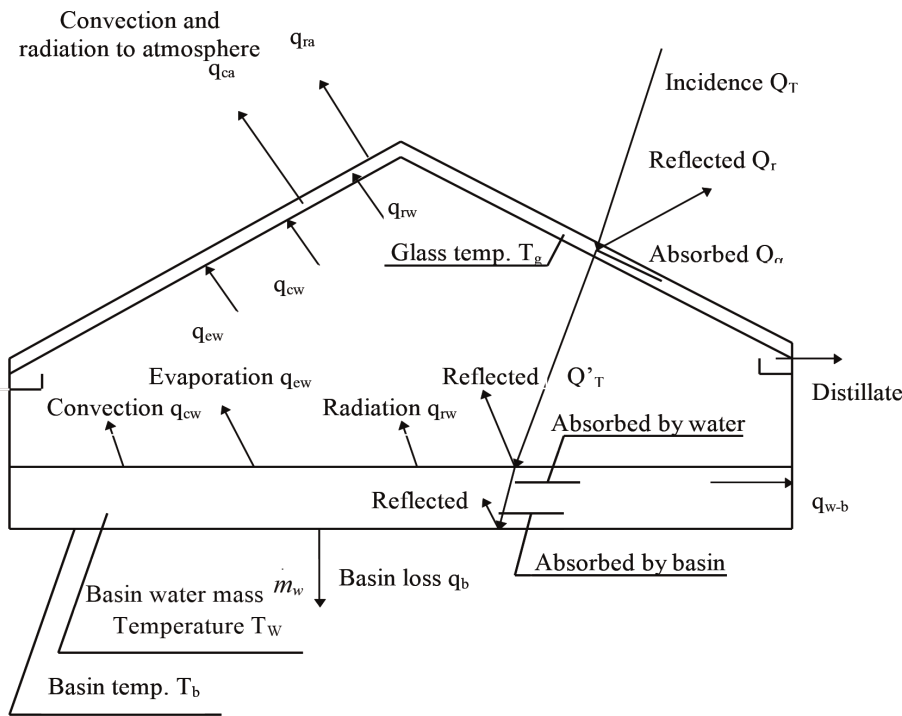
Convection and radiation to atmosphere

$q_{ra}$

$q_{ca}$

Incidence $Q_T$

Reflected $Q_r$

$q_{rw}$

Glass temp. $T_g$

Absorbed $Q_g$

$q_{cw}$

$q_{ew}$

Evaporation $q_{ew}$

Reflected

$Q'_T$

Distillate

Convection $q_{cw}$

Radiation $q_{rw}$

Absorbed by water

Reflected

$q_{w-b}$

Absorbed by basin

Basin water mass $\dot{m}_w$

Basin loss $q_b$

Temperature $T_W$

Basin temp. $T_b$